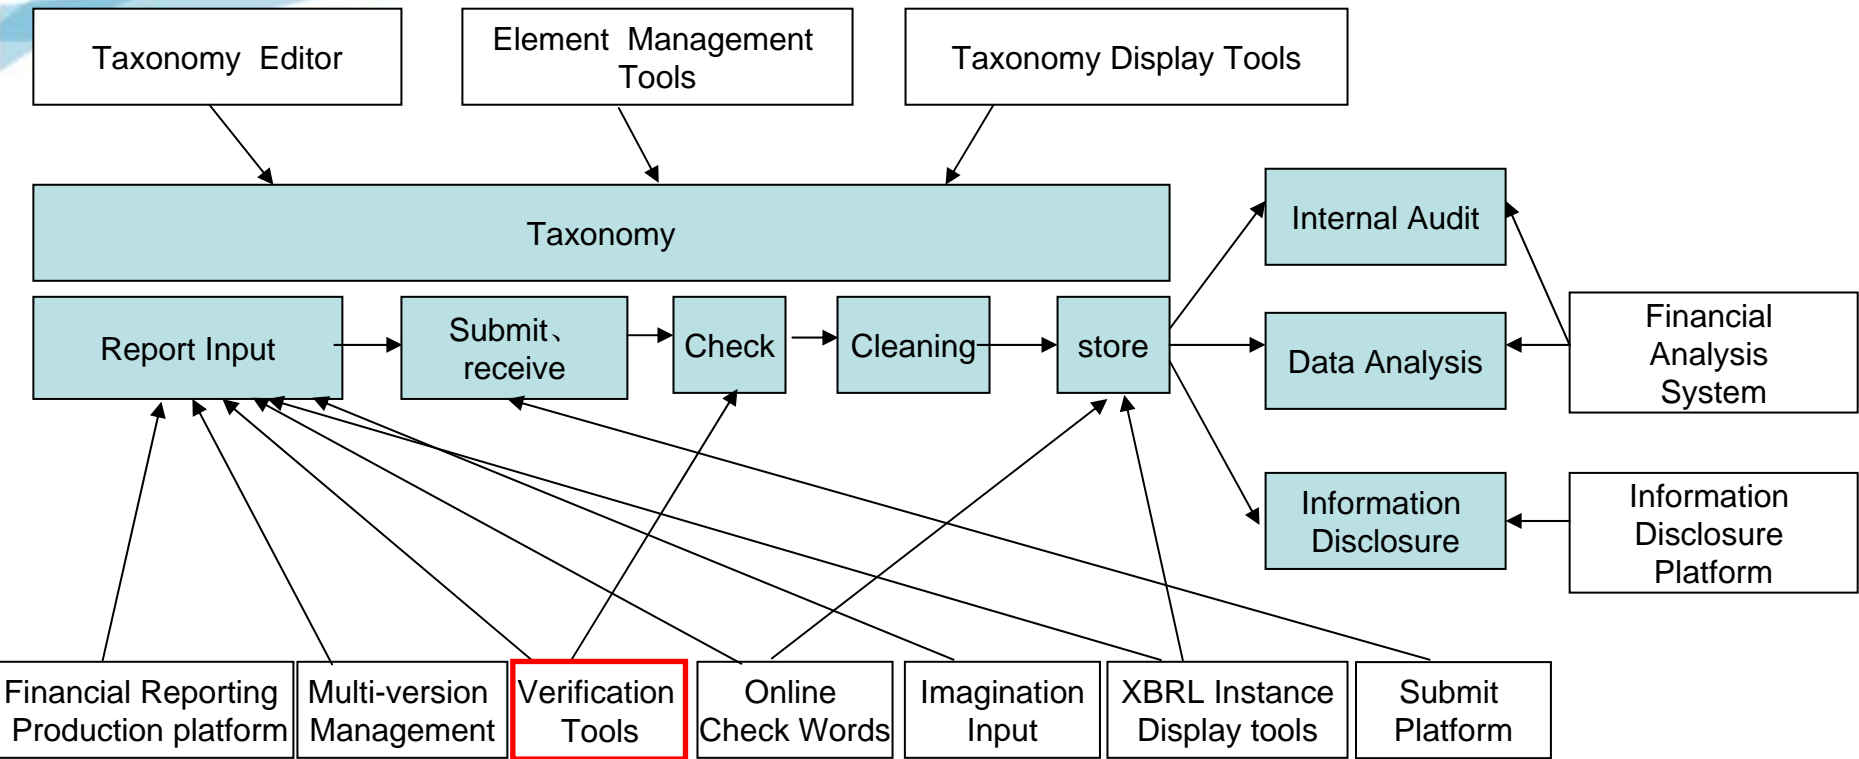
Taxonomy Editor

Element Management Tools

Taxonomy Display Tools

Taxonomy

Internal Audit

Report Input

Submit、receive

Check

Cleaning

store

Data Analysis

Financial Analysis System

Information Disclosure

Information Disclosure Platform

Financial Reporting Production platform

Multi-version Management

Verification Tools

Online Check Words

Imagination Input

XBRL Instance Display tools

Submit Platform